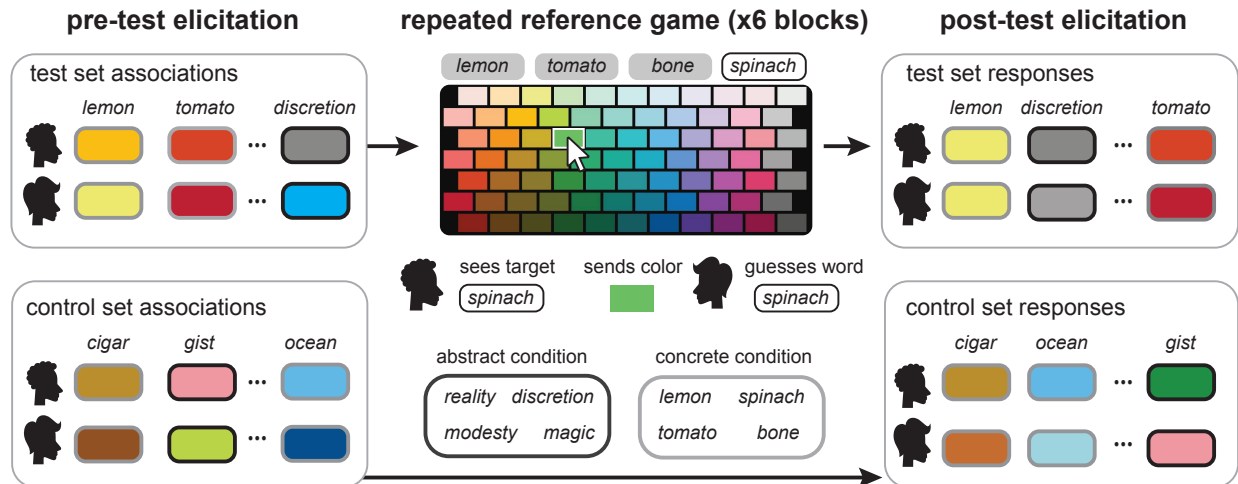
pre-test elicitation

test set associations

lemon tomato discretion

...

...

control set associations

cigar gist ocean

...

...

repeated reference game (x6 blocks)

lemon tomato bone spinach

sees target

spinach

sends color

guesses word

spinach

abstract condition

reality discretion modesty magic

concrete condition

lemon spinach tomato bone

post-test elicitation

test set responses

lemon discretion tomato

...

...

control set responses

cigar ocean gist

...

...